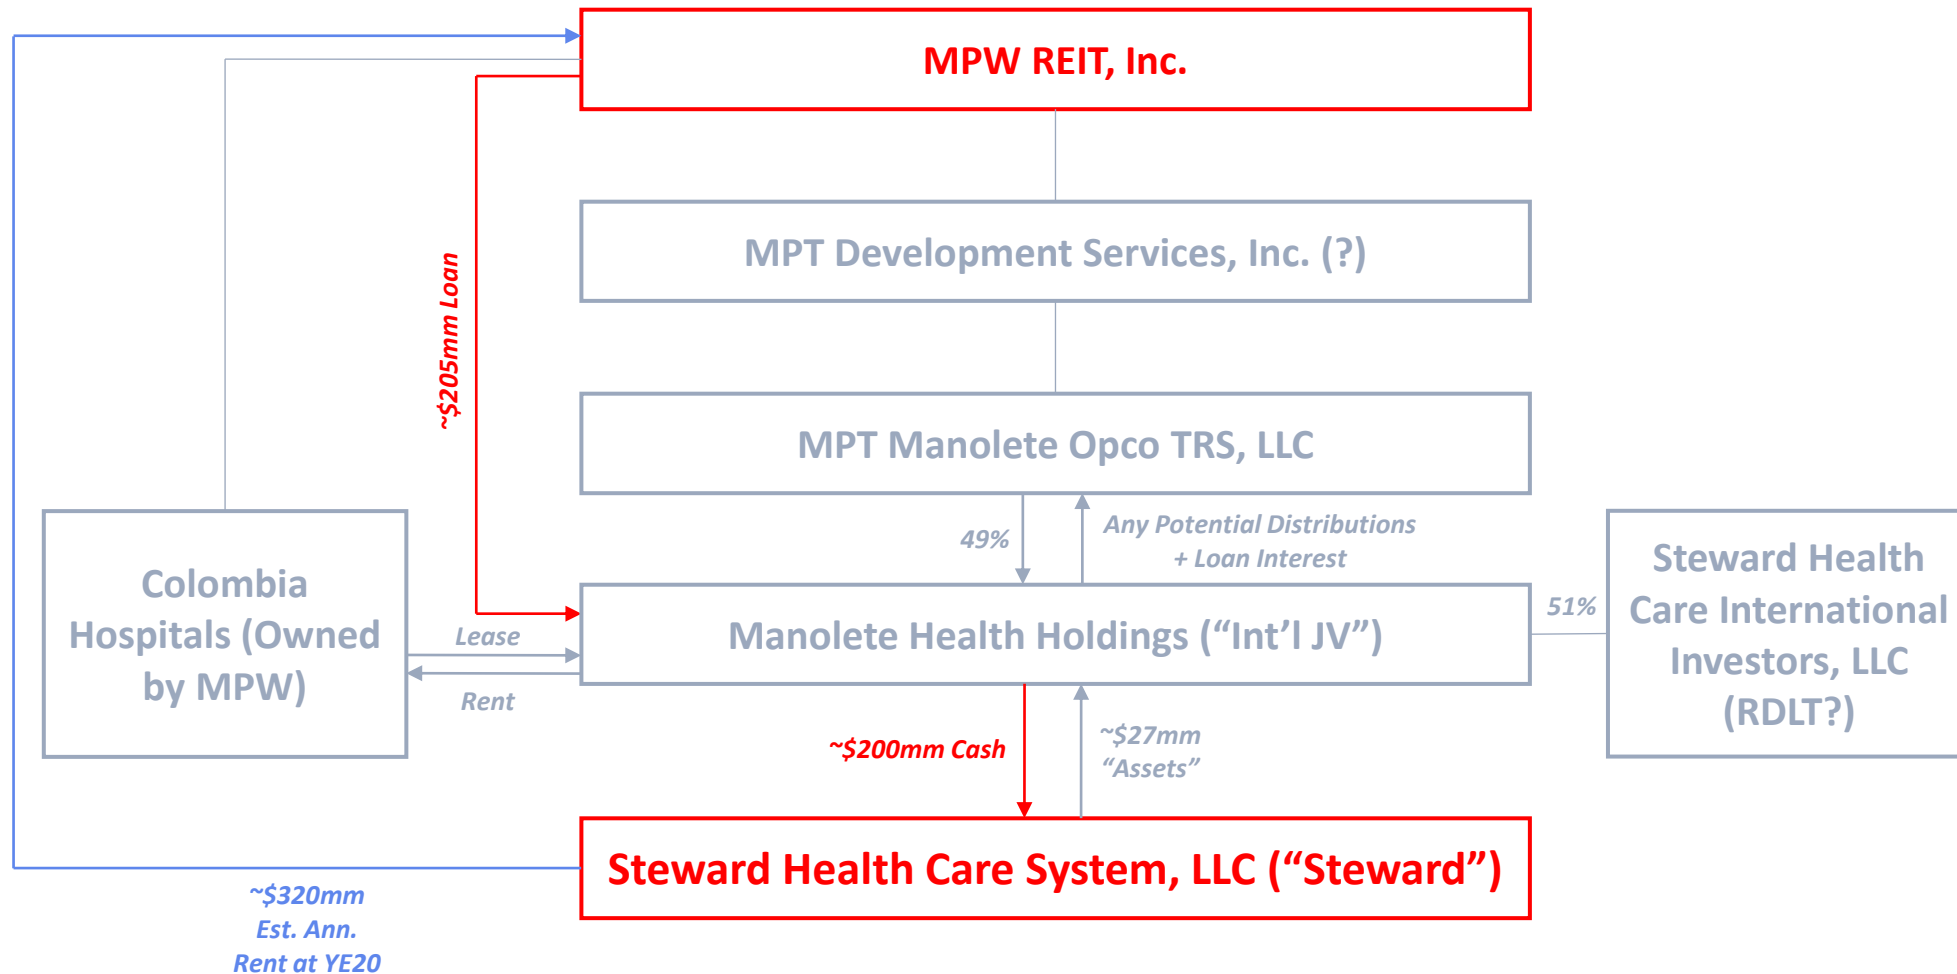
MPW REIT, Inc.

MPT Development Services, Inc. (?)

~\$205mm Loan

MPT Manolete Opco TRS, LLC

49%

Any Potential Distributions + Loan Interest

Colombia Hospitals (Owned by MPW)

Lease

Rent

Manolete Health Holdings (“Int’l JV”)

51%

Steward Health Care International Investors, LLC (RDLT?)

~\$200mm Cash

~\$27mm “Assets”

Steward Health Care System, LLC (“Steward”)

~\$320mm Est. Ann. Rent at YE20